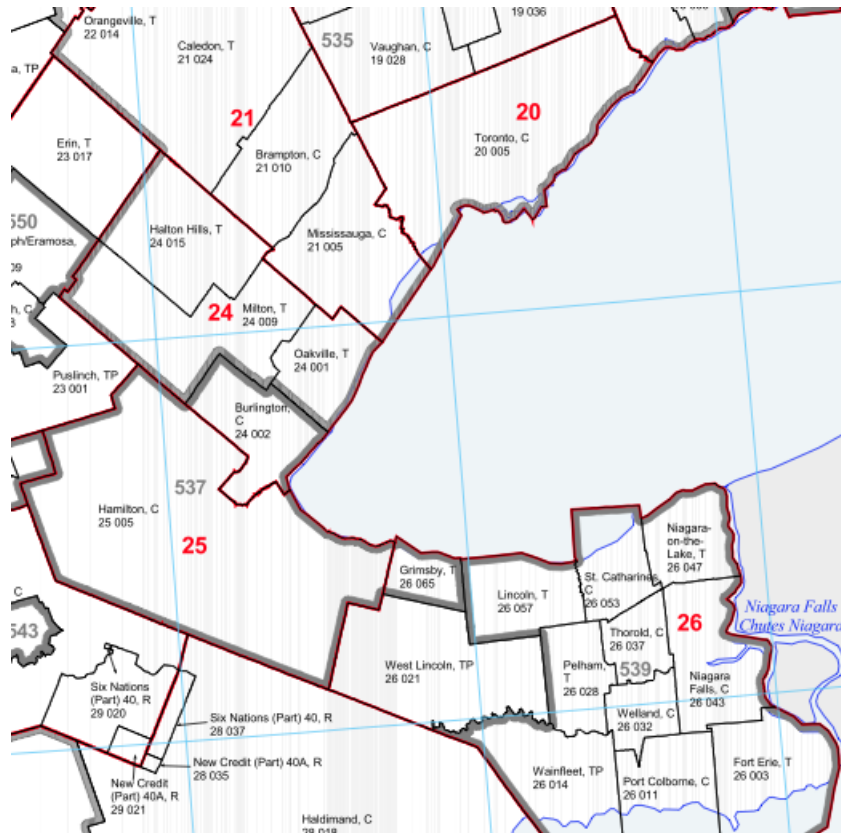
Orangeville, T
22 014

Caledon, T
21 024

535

Vaughan, C
19 028

19 036

a, TP

21

20

Erin, T
23 017

Brampton, C
21 010

Toronto, C
20 005

550
ph/Eramosa,
09

Halton Hills, T
24 015

Mississauga, C
21 005

h, C
3

24

Milton, T
24 009

Oakville, T
24 001

Puslinch, TP
23 001

Burlington, C
24 002

537

Hamilton, C
25 005

25

Niagara-on-the-Lake, T
26 047

Grimsby, T
26 065

Lincoln, T
26 057

St. Catharines, C
26 053

C

543

26

Niagara Falls
Chutes Niagara

Thorold, C
26 037

West Lincoln, TP
26 021

Pelham, T
26 028

539

Niagara Falls, C
26 043

Six Nations (Part) 40, R
29 020

Welland, C
26 032

Six Nations (Part) 40, R
28 037

New Credit (Part) 40A, R
28 035

Wainfleet, TP
26 014

Port Colborne, C
26 011

Fort Erie, T
26 003

New Credit (Part) 40A, R
29 021

Haldimand, C
28 018